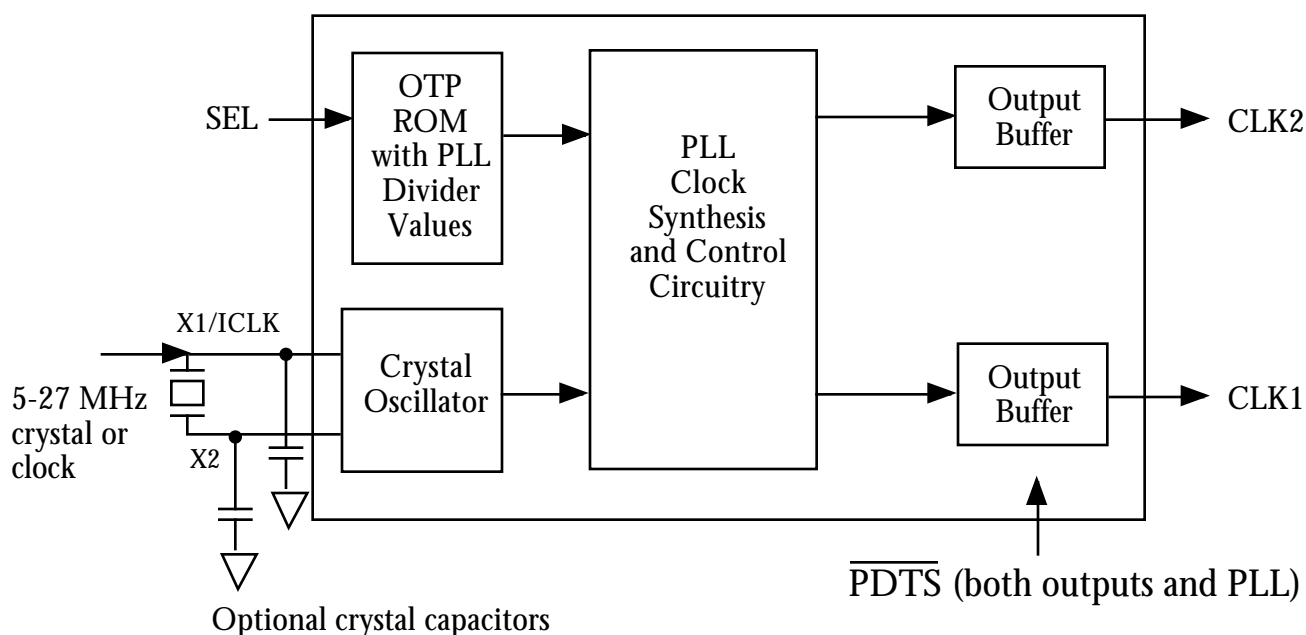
SEL

OTP ROM with PLL Divider Values

PLL Clock Synthesis and Control Circuitry

Output Buffer

CLK2

X1/ICLK

5-27 MHz crystal or clock

X2

Crystal Oscillator

Output Buffer

CLK1

$\overline{\text{PDTS}}$ (both outputs and PLL)

Optional crystal capacitors